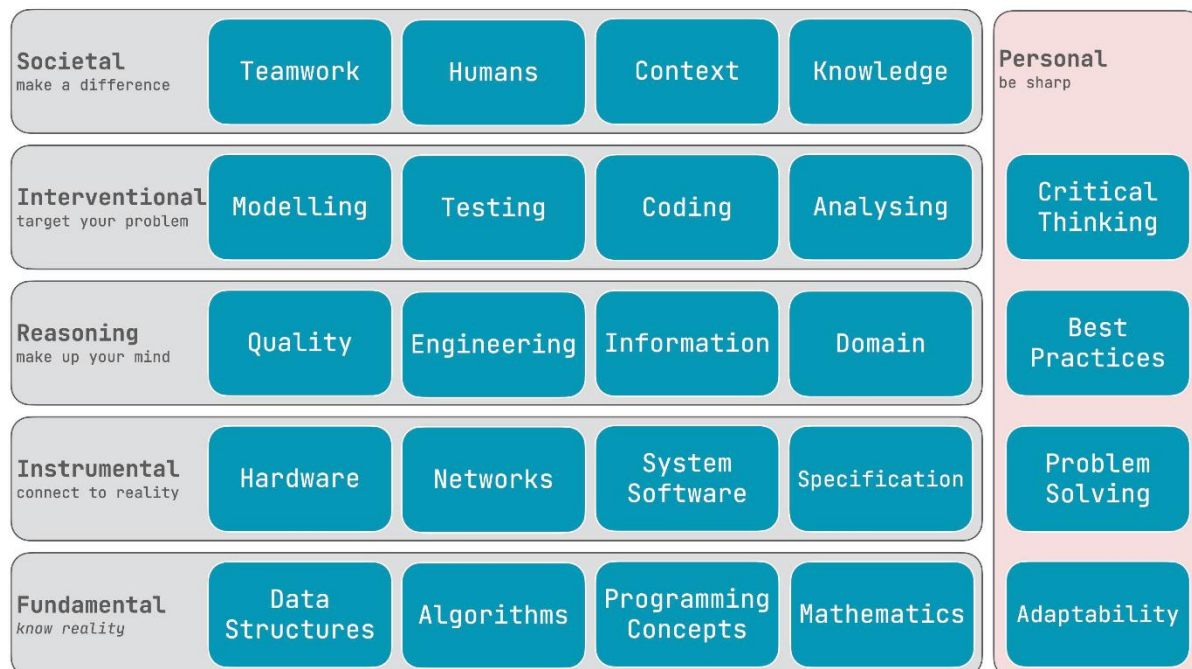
Societal
make a difference

Teamwork

Humans

Context

Knowledge

Interventional
target your problem

Modelling

Testing

Coding

Analysing

Reasoning
make up your mind

Quality

Engineering

Information

Domain

Instrumental
connect to reality

Hardware

Networks

System Software

Specification

Fundamental
know reality

Data Structures

Algorithms

Programming Concepts

Mathematics

Personal
be sharp

Critical Thinking

Best Practices

Problem Solving

Adaptability